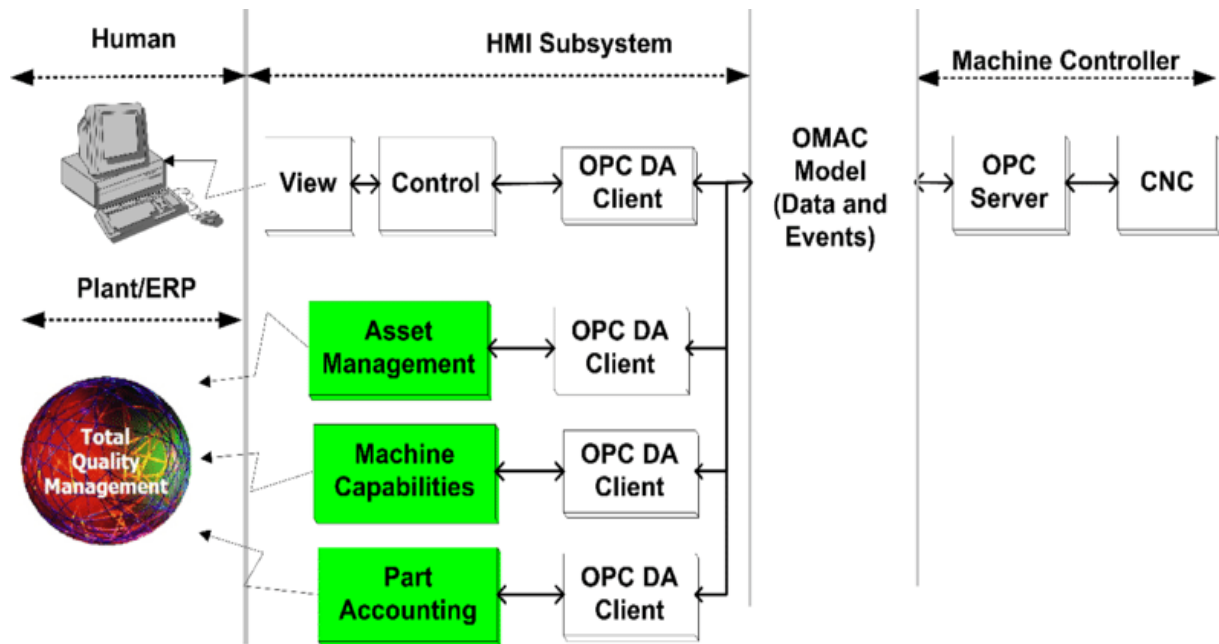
Human

HMI Subsystem

Machine Controller

View

Control

OPC DA Client

OMAC Model (Data and Events)

OPC Server

CNC

Plant/ERP

Asset Management

OPC DA Client

Total Quality Management

Machine Capabilities

OPC DA Client

Part Accounting

OPC DA Client